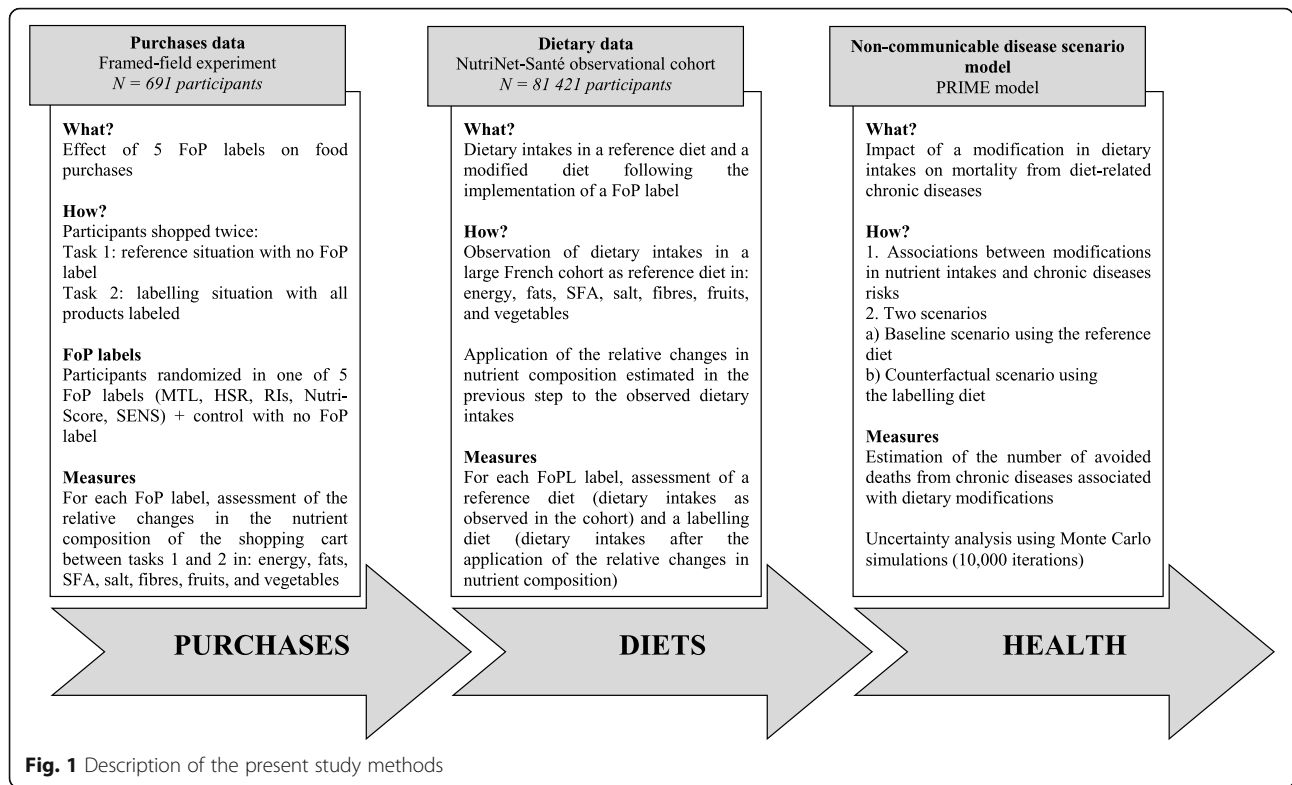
**Purchases data**
Framed-field experiment
*N = 691 participants*

**What?**
Effect of 5 FoP labels on food purchases

**How?**
Participants shopped twice:
Task 1: reference situation with no FoP label
Task 2: labelling situation with all products labeled

**FoP labels**
Participants randomized in one of 5 FoP labels (MTL, HSR, RIs, Nutri-Score, SENS) + control with no FoP label

**Measures**
For each FoP label, assessment of the relative changes in the nutrient composition of the shopping cart between tasks 1 and 2 in: energy, fats, SFA, salt, fibres, fruits, and vegetables

**PURCHASES**

**Dietary data**
NutriNet-Santé observational cohort
*N = 81 421 participants*

**What?**
Dietary intakes in a reference diet and a modified diet following the implementation of a FoP label

**How?**
Observation of dietary intakes in a large French cohort as reference diet in: energy, fats, SFA, salt, fibres, fruits, and vegetables

Application of the relative changes in nutrient composition estimated in the previous step to the observed dietary intakes

**Measures**
For each FoPL label, assessment of a reference diet (dietary intakes as observed in the cohort) and a labelling diet (dietary intakes after the application of the relative changes in nutrient composition)

**DIETS**

**Non-communicable disease scenario model**
PRIME model

**What?**
Impact of a modification in dietary intakes on mortality from diet-related chronic diseases

**How?**
1. Associations between modifications in nutrient intakes and chronic diseases risks
2. Two scenarios
a) Baseline scenario using the reference diet
b) Counterfactual scenario using the labelling diet

**Measures**
Estimation of the number of avoided deaths from chronic diseases associated with dietary modifications

Uncertainty analysis using Monte Carlo simulations (10,000 iterations)

**HEALTH**

**Fig. 1** Description of the present study methods